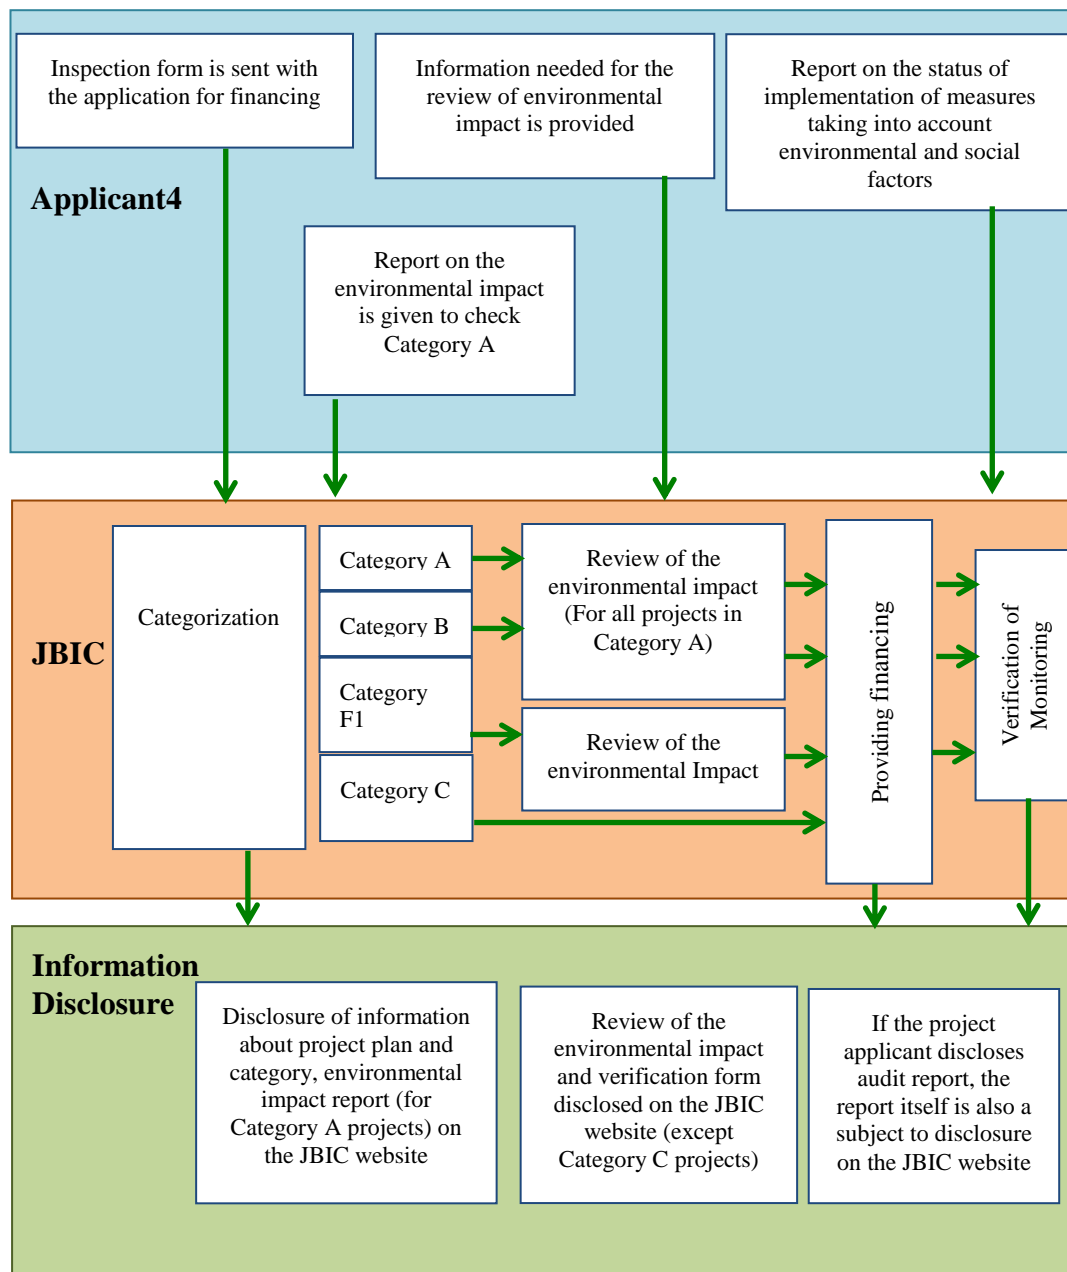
Inspection form is sent with the application for financing

Information needed for the review of environmental impact is provided

Report on the status of implementation of measures taking into account environmental and social factors

Applicant4

Report on the environmental impact is given to check Category A

JBIC

Categorization

Category A

Category B

Category F1

Category C

Review of the environmental impact (For all projects in Category A)

Review of the environmental Impact

Providing financing

Verification of Monitoring

Information Disclosure

Disclosure of information about project plan and category, environmental impact report (for Category A projects) on the JBIC website

Review of the environmental impact and verification form disclosed on the JBIC website (except Category C projects)

If the project applicant discloses audit report, the report itself is also a subject to disclosure on the JBIC website